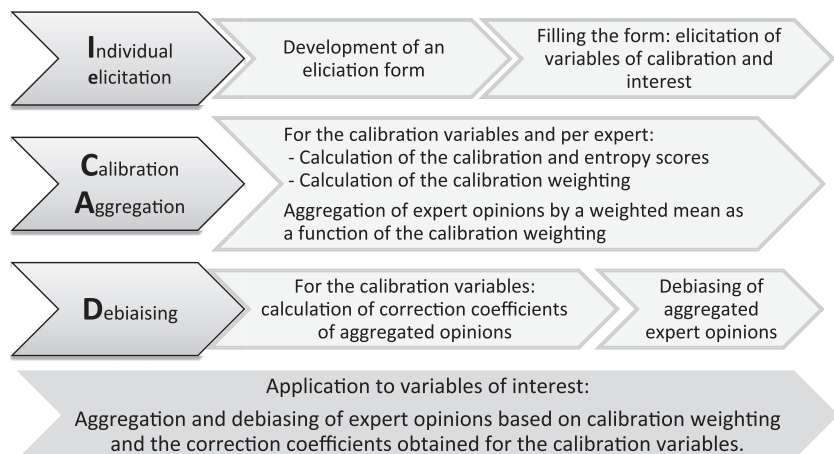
Individual elicitation

Development of an eliciation form

Filling the form: elicitation of variables of calibration and interest

Calibration Aggregation

For the calibration variables and per expert:
- Calculation of the calibration and entropy scores
- Calculation of the calibration weighting

Aggregation of expert opinions by a weighted mean as a function of the calibration weighting

Debiaising

For the calibration variables: calculation of correction coefficients of aggregated opinions

Debiasing of aggregated expert opinions

Application to variables of interest:

Aggregation and debiasing of expert opinions based on calibration weighting and the correction coefficients obtained for the calibration variables.